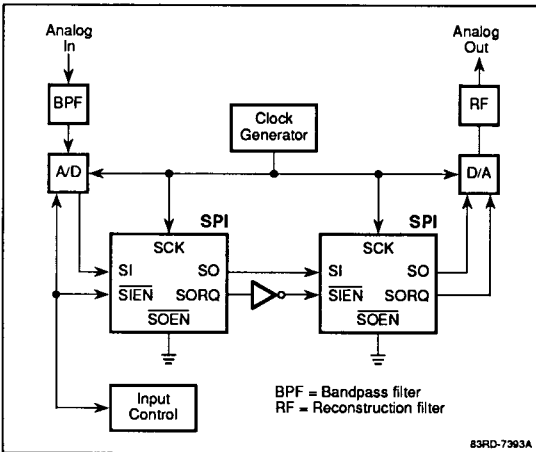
Analog In

BPF

A/D

Clock Generator

Analog Out

RF

D/A

SPI

SCK

SI

SO

$\overline{SIEN}$

SORQ

$\overline{SOEN}$

SPI

SCK

SI

SO

$\overline{SIEN}$

SORQ

$\overline{SOEN}$

Input Control

BPF = Bandpass filter
RF = Reconstruction filter

83RD-7393A